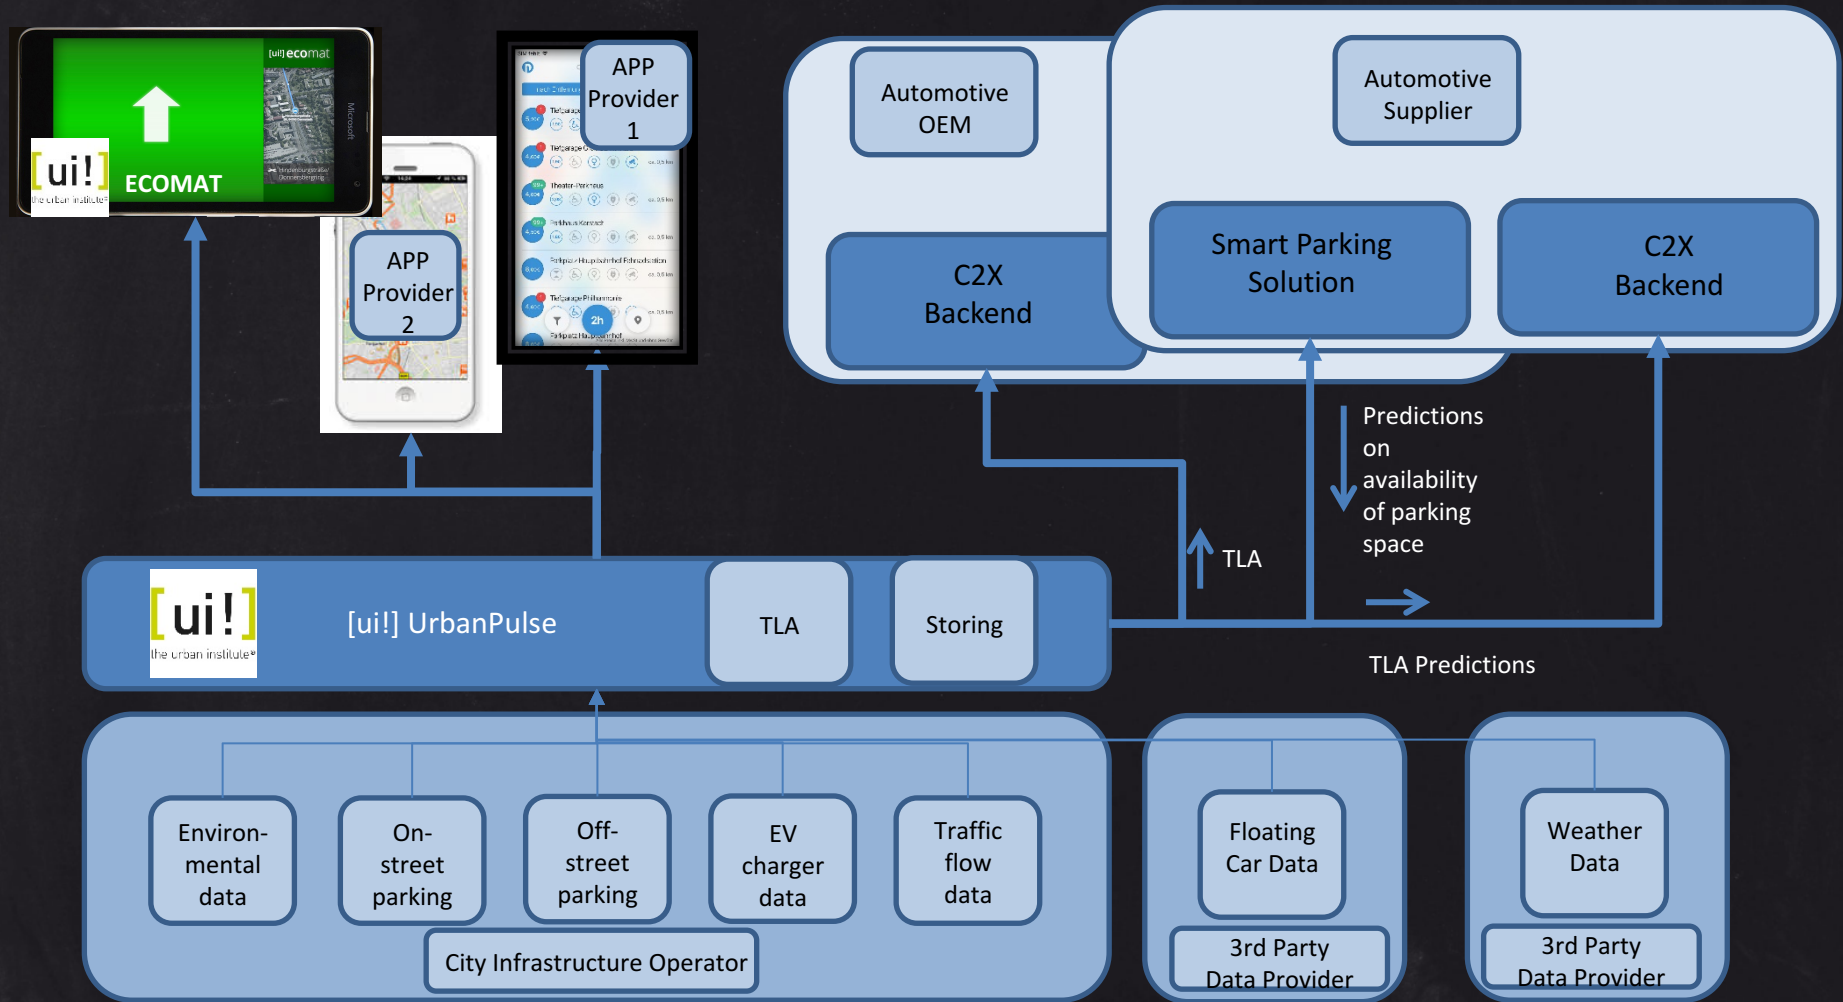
[ui!] ecomat

[ui!] the urban institute

ECOMAT

APP Provider 2

APP Provider 1

Automotive OEM

Automotive Supplier

C2X Backend

Smart Parking Solution

C2X Backend

Predictions on availability of parking space

TLA

[ui!] the urban institute

[ui!] UrbanPulse

TLA

Storing

TLA Predictions

Environ-mental data

On-street parking

Off-street parking

EV charger data

Traffic flow data

City Infrastructure Operator

Floating Car Data

3rd Party Data Provider

Weather Data

3rd Party Data Provider